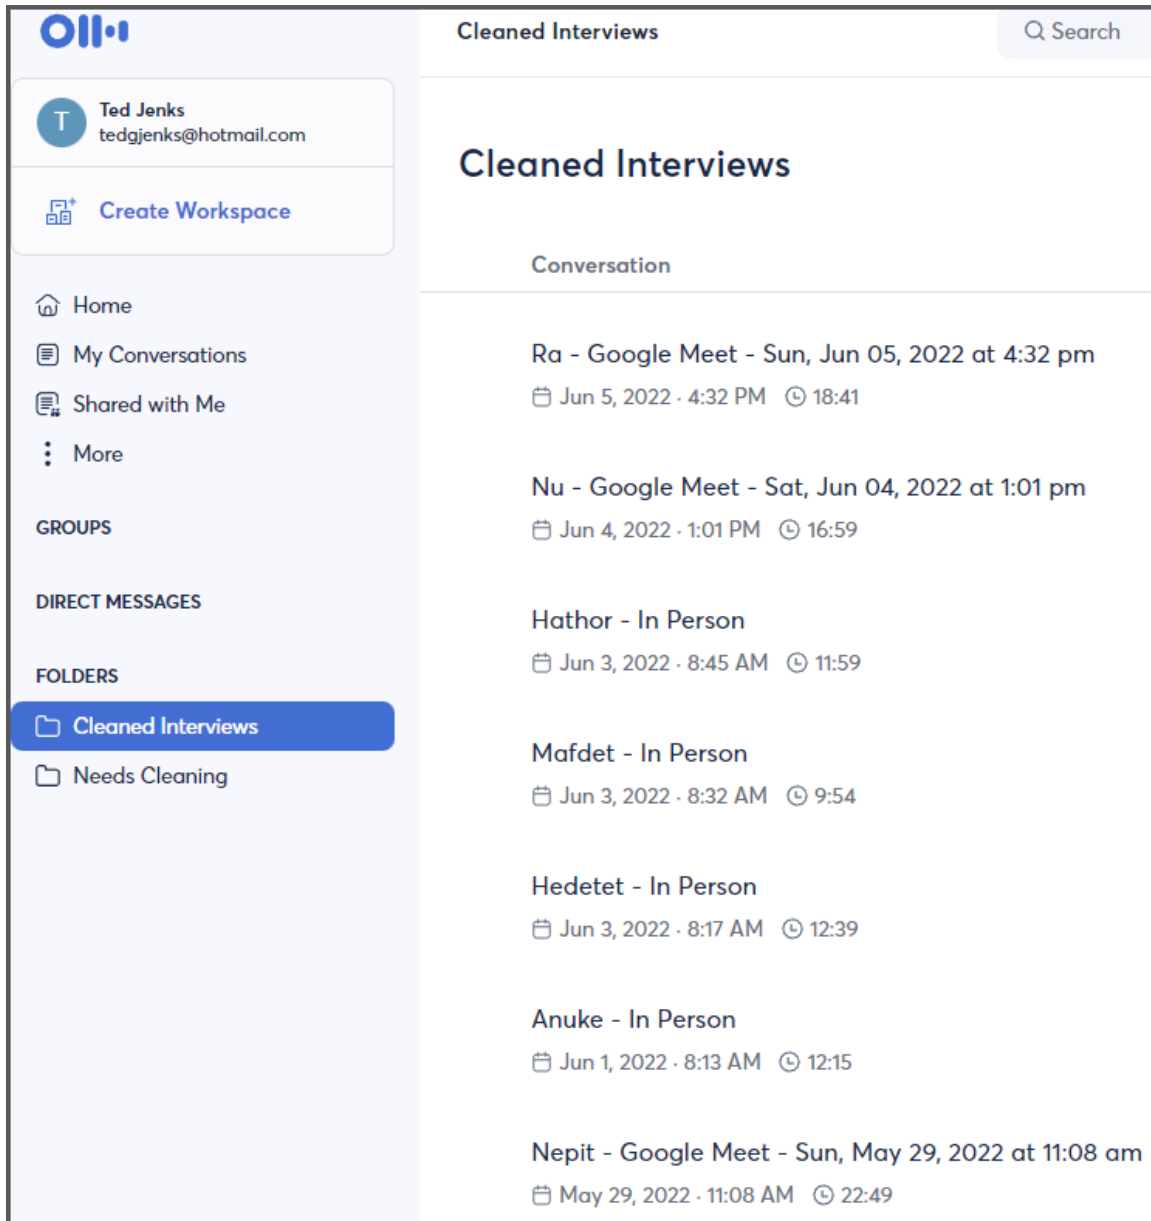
Cleaned Interviews

Search

T
Ted Jenks
tedgjenks@hotmail.com

Create Workspace

Home
My Conversations
Shared with Me
More

GROUPS

DIRECT MESSAGES

FOLDERS

Cleaned Interviews
Needs Cleaning

Cleaned Interviews

Conversation

Ra - Google Meet - Sun, Jun 05, 2022 at 4:32 pm
Jun 5, 2022 · 4:32 PM 18:41

Nu - Google Meet - Sat, Jun 04, 2022 at 1:01 pm
Jun 4, 2022 · 1:01 PM 16:59

Hathor - In Person
Jun 3, 2022 · 8:45 AM 11:59

Mafdet - In Person
Jun 3, 2022 · 8:32 AM 9:54

Hedetet - In Person
Jun 3, 2022 · 8:17 AM 12:39

Anuke - In Person
Jun 1, 2022 · 8:13 AM 12:15

Nepit - Google Meet - Sun, May 29, 2022 at 11:08 am
May 29, 2022 · 11:08 AM 22:49